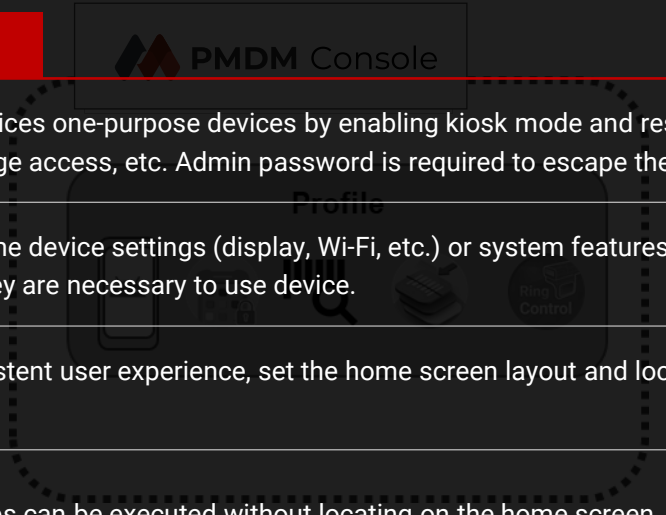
PMDM Console

ices one-purpose devices by enabling kiosk mode and res ge access, etc. Admin password is required to escape the

Profile

ne device settings (display, Wi-Fi, etc.) or system features ey are necessary to use device.

Ring Control

stent user experience, set the home screen layout and loc

es can be executed without locating on the home screen